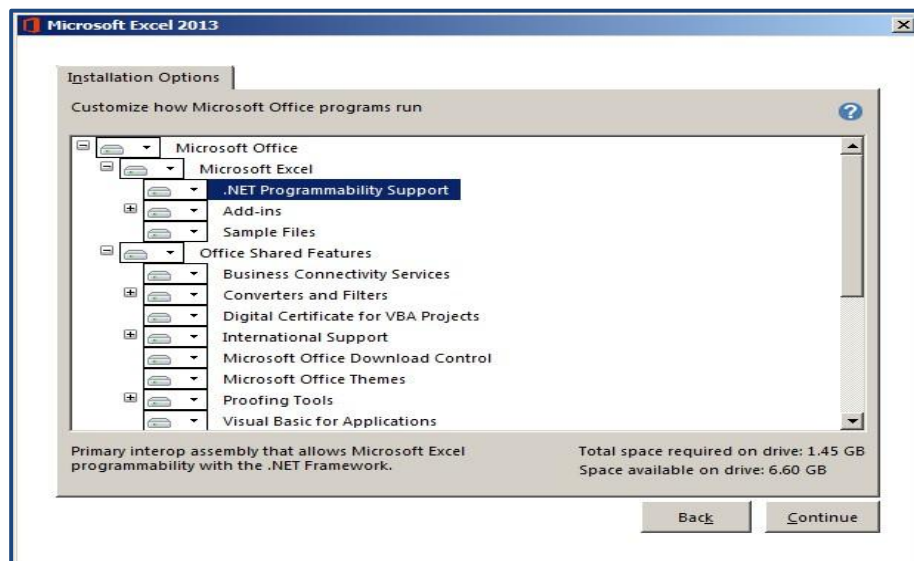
Microsoft Excel 2013

Installation Options

Customize how Microsoft Office programs run

Microsoft Office
Microsoft Excel
.NET Programmability Support
Add-ins
Sample Files
Office Shared Features
Business Connectivity Services
Converters and Filters
Digital Certificate for VBA Projects
International Support
Microsoft Office Download Control
Microsoft Office Themes
Proofing Tools
Visual Basic for Applications

Primary interop assembly that allows Microsoft Excel programmability with the .NET Framework.

Total space required on drive: 1.45 GB
Space available on drive: 6.60 GB

Back
Continue